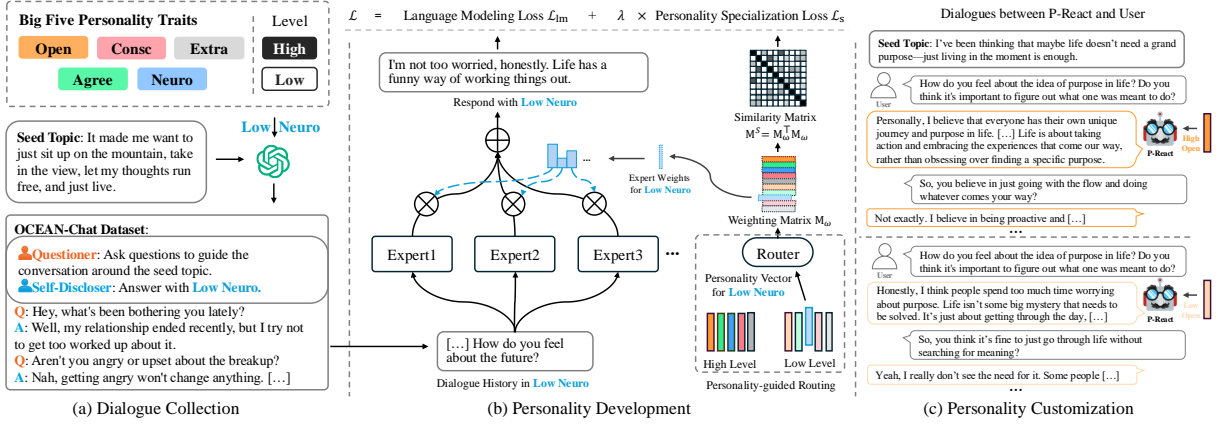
Big Five Personality Traits

Level

Open Consc Extra High

Agree Neuro Low

Seed Topic: It made me want to just sit up on the mountain, take in the view, let my thoughts run free, and just live.

Low Neuro

OCEAN-Chat Dataset:

Questioner: Ask questions to guide the conversation around the seed topic.

Self-Discloser: Answer with Low Neuro.

Q: Hey, what's been bothering you lately?

A: Well, my relationship ended recently, but I try not to get too worked up about it.

Q: Aren't you angry or upset about the breakup?

A: Nah, getting angry won't change anything. […]

(a) Dialogue Collection

$\mathcal{L}$ = Language Modeling Loss $\mathcal{L}_{\text{lm}}$ + $\lambda$ × Personality Specialization Loss $\mathcal{L}_{\text{s}}$

I'm not too worried, honestly. Life has a funny way of working things out.

Respond with Low Neuro

Similarity Matrix

$\text{M}^S = \text{M}_\omega^\text{T} \text{M}_\omega$

Expert Weights for Low Neuro

Weighting Matrix $\text{M}_\omega$

Expert1 Expert2 Expert3 ···

Router

Personality Vector for Low Neuro

High Level Low Level

[…] How do you feel about the future?

Dialogue History in Low Neuro

Personality-guided Routing

(b) Personality Development

Dialogues between P-React and User

Seed Topic: I've been thinking that maybe life doesn't need a grand purpose—just living in the moment is enough.

User

How do you feel about the idea of purpose in life? Do you think it's important to figure out what one was meant to do?

Personally, I believe that everyone has their own unique journey and purpose in life. […] Life is about taking action and embracing the experiences that come our way, rather than obsessing over finding a specific purpose.

P-React

High Open

So, you believe in just going with the flow and doing whatever comes your way?

Not exactly. I believe in being proactive and […]

···

User

How do you feel about the idea of purpose in life? Do you think it's important to figure out what one was meant to do?

Honestly, I think people spend too much time worrying about purpose. Life isn't some big mystery that needs to be solved. It's just about getting through the day, […]

P-React

Low Open

So, you think it's fine to just go through life without searching for meaning?

Yeah, I really don't see the need for it. Some people […]

···

(c) Personality Customization